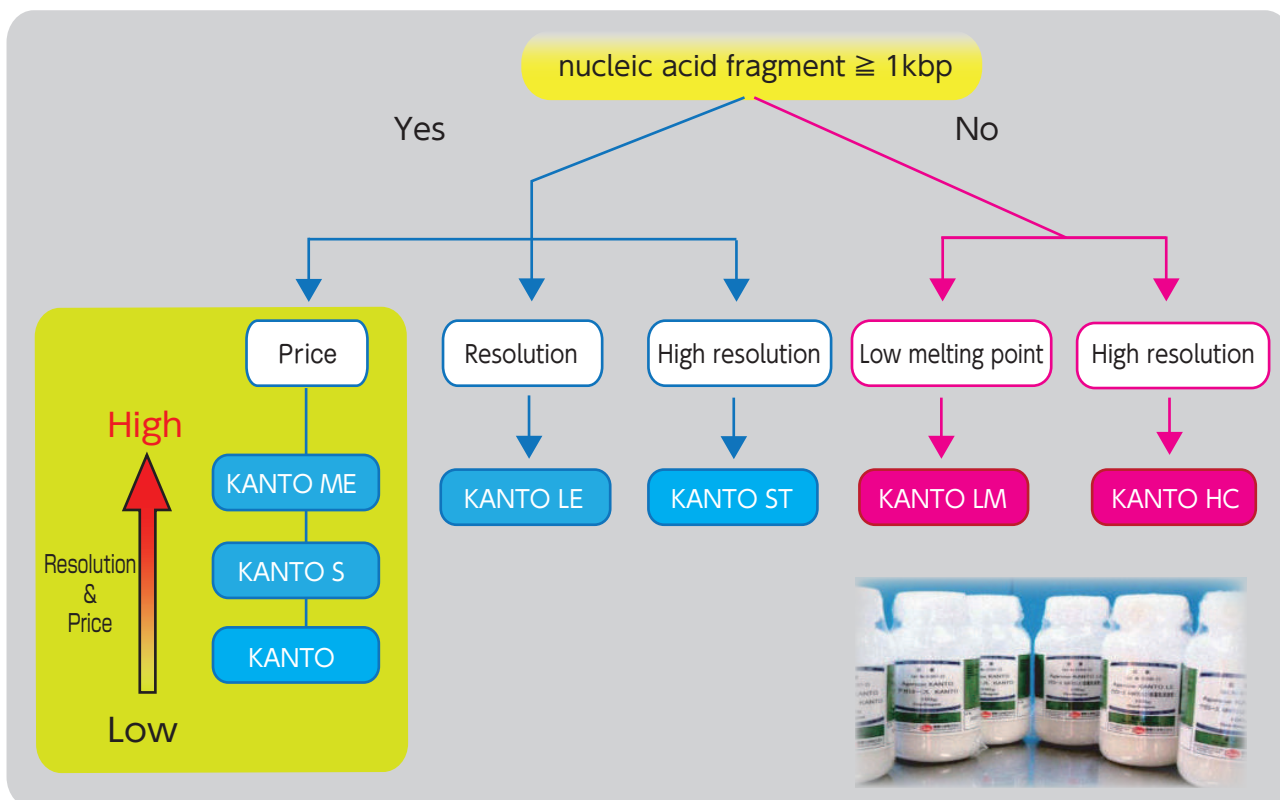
nucleic acid fragment ≧ 1kbp

Yes

No

Price

High

Resolution & Price

Low

KANTO ME

KANTO S

KANTO

Resolution

KANTO LE

High resolution

KANTO ST

Low melting point

KANTO LM

High resolution

KANTO HC